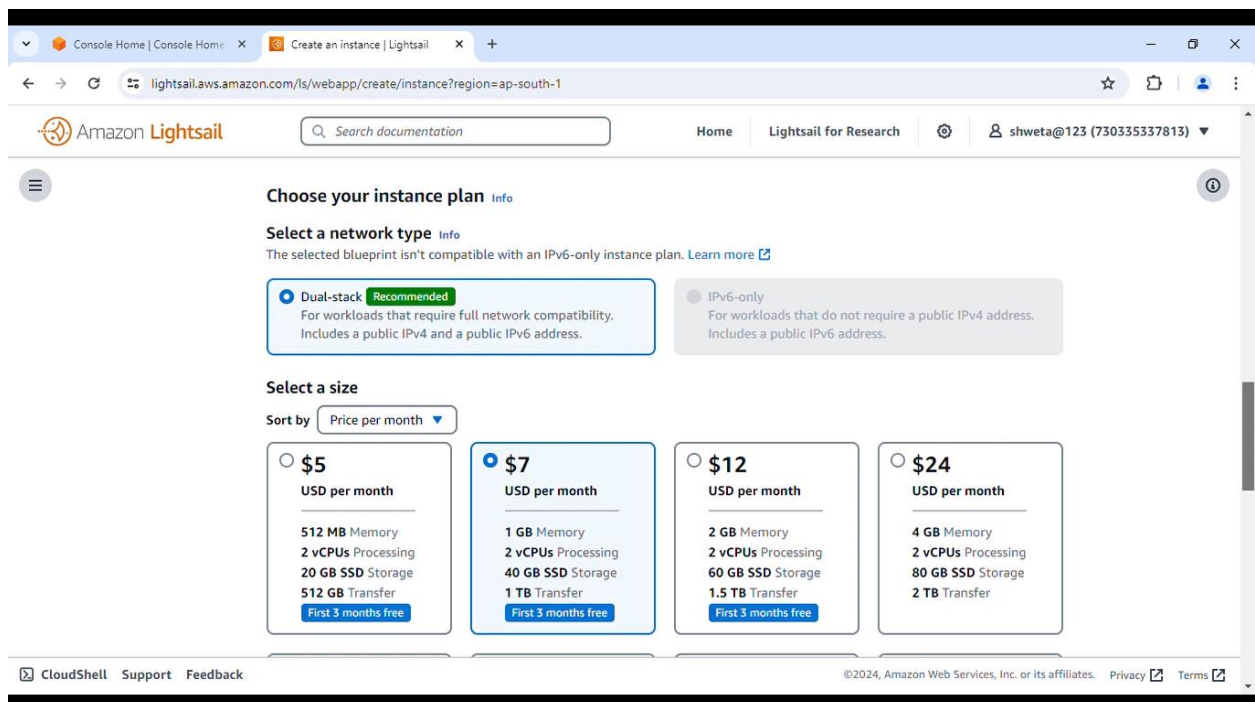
Console Home | Console Home ×
Create an instance | Lightsail ×
+
lightsail.aws.amazon.com/ls/webapp/create/instance?region=ap-south-1

Amazon Lightsail
Search documentation
Home
Lightsail for Research
shweta@123 (730335337813) ▼

Choose your instance plan Info

Select a network type Info
The selected blueprint isn't compatible with an IPv6-only instance plan. Learn more

Dual-stack Recommended
For workloads that require full network compatibility. Includes a public IPv4 and a public IPv6 address.

IPv6-only
For workloads that do not require a public IPv4 address. Includes a public IPv6 address.

Select a size
Sort by Price per month ▼

$5
USD per month
512 MB Memory
2 vCPUs Processing
20 GB SSD Storage
512 GB Transfer
First 3 months free

$7
USD per month
1 GB Memory
2 vCPUs Processing
40 GB SSD Storage
1 TB Transfer
First 3 months free

$12
USD per month
2 GB Memory
2 vCPUs Processing
60 GB SSD Storage
1.5 TB Transfer
First 3 months free

$24
USD per month
4 GB Memory
2 vCPUs Processing
80 GB SSD Storage
2 TB Transfer

CloudShell Support Feedback
©2024, Amazon Web Services, Inc. or its affiliates. Privacy Terms